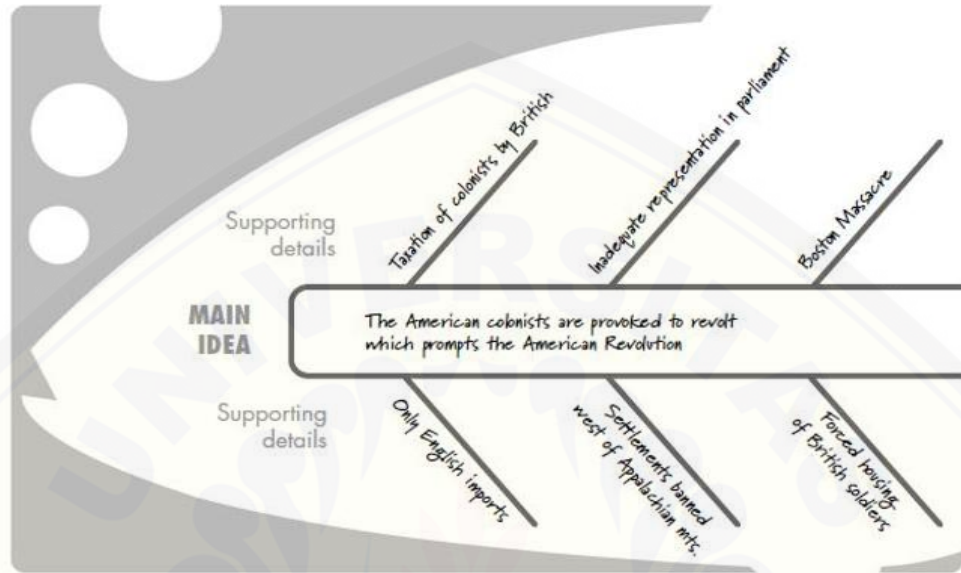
Supporting details

Taxation of colonists by British

Inadequate representation in parliament

Boston Massacre

MAIN IDEA

The American colonists are provoked to revolt which prompts the American Revolution

Supporting details

Only English imports

Settlements banned west of Appalachian mts.

Forced housing of British soldiers